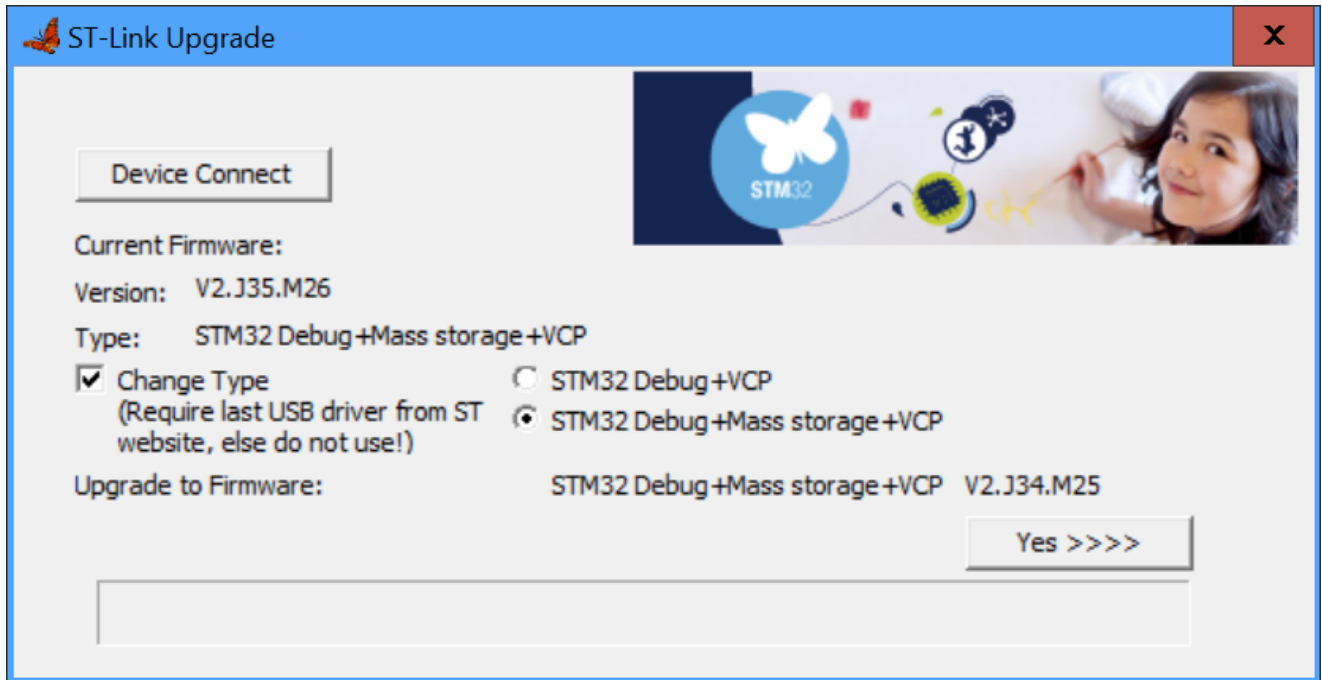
ST-Link Upgrade

X

STM32

Device Connect

Current Firmware:

Version: V2.J35.M26

Type: STM32 Debug+Mass storage+VCP

☑ Change Type (Require last USB driver from ST website, else do not use!)

○ STM32 Debug+VCP

◉ STM32 Debug+Mass storage+VCP

Upgrade to Firmware: STM32 Debug+Mass storage+VCP V2.J34.M25

Yes >>>>